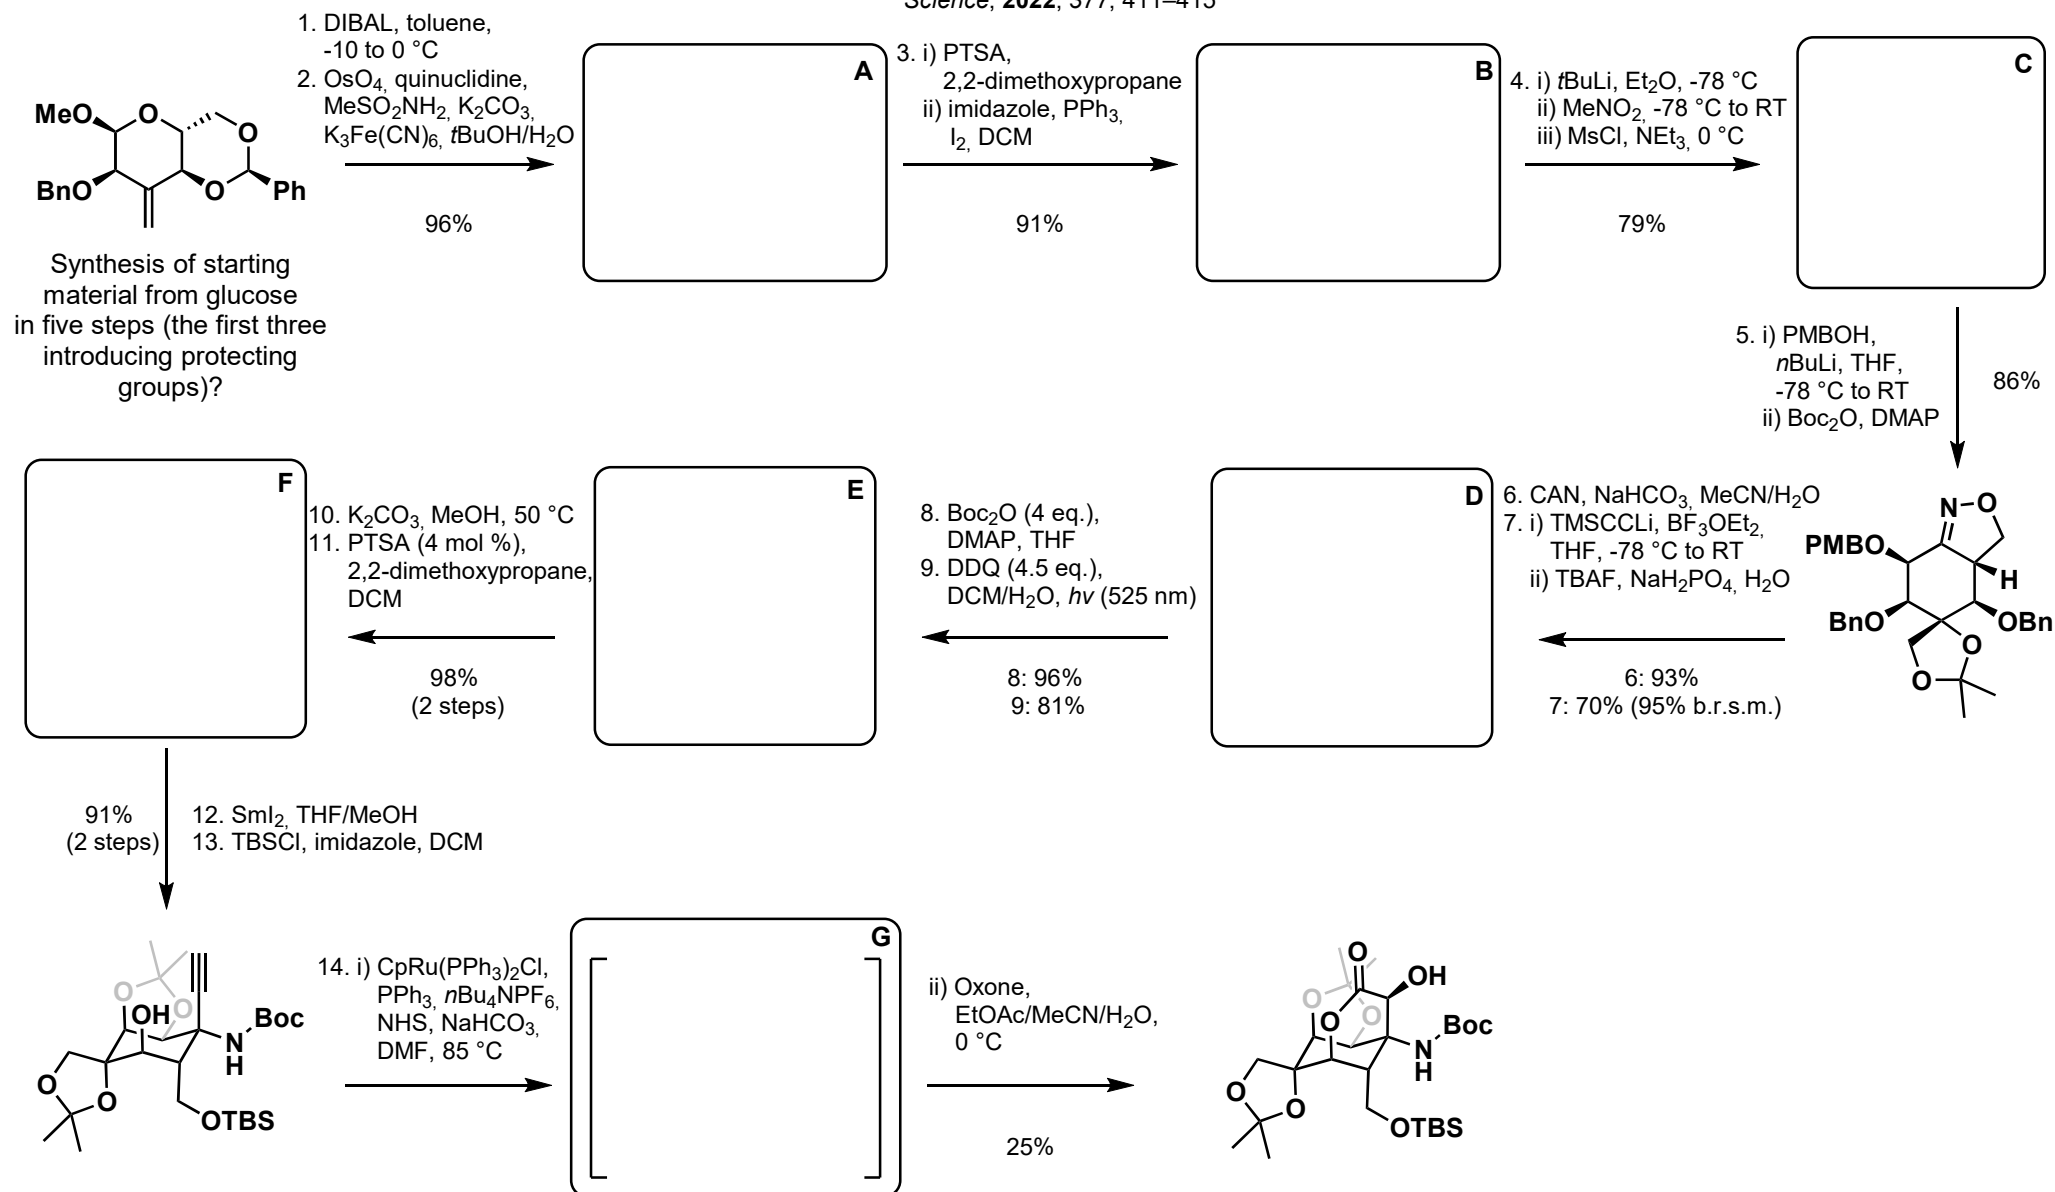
Science, 2022, 377, 411–415

MeO O O BnO O Ph

Synthesis of starting material from glucose in five steps (the first three introducing protecting groups)?

1. DIBAL, toluene, -10 to 0 °C
2. $OsO_4$, quinuclidine, $MeSO_2NH_2$, $K_2CO_3$, $K_3Fe(CN)_6$, $t$BuOH/$H_2O$

96%

A

3. i) PTSA, 2,2-dimethoxypropane
ii) imidazole, $PPh_3$, $I_2$, DCM

91%

B

4. i) $t$BuLi, $Et_2O$, -78 °C
ii) $MeNO_2$, -78 °C to RT
iii) MsCl, $NEt_3$, 0 °C

79%

C

5. i) PMBOH, $n$BuLi, THF, -78 °C to RT
ii) $Boc_2O$, DMAP

86%

N O PMBO H BnO OBn O O

6. CAN, $NaHCO_3$, MeCN/$H_2O$
7. i) TMSCCLi, $BF_3OEt_2$, THF, -78 °C to RT
ii) TBAF, $NaH_2PO_4$, $H_2O$

6: 93%
7: 70% (95% b.r.s.m.)

D

8. $Boc_2O$ (4 eq.), DMAP, THF
9. DDQ (4.5 eq.), DCM/$H_2O$, $hv$ (525 nm)

8: 96%
9: 81%

E

10. $K_2CO_3$, MeOH, 50 °C
11. PTSA (4 mol %), 2,2-dimethoxypropane, DCM

98%
(2 steps)

F

91%
(2 steps)

12. $SmI_2$, THF/MeOH
13. TBSCl, imidazole, DCM

O O OH N Boc H O O OTBS

14. i) $CpRu(PPh_3)_2Cl$, $PPh_3$, $n$$Bu_4NPF_6$, NHS, $NaHCO_3$, DMF, 85 °C

G

ii) Oxone, EtOAc/MeCN/$H_2O$, 0 °C

25%

O OH O O O N Boc H O O OTBS